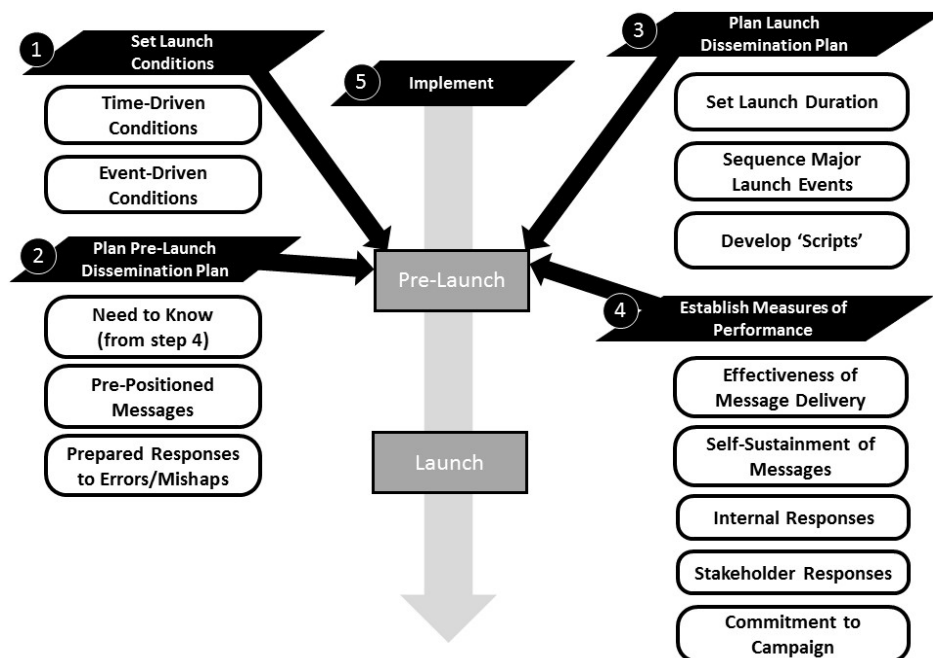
1 Set Launch Conditions

Time-Driven Conditions

Event-Driven Conditions

2 Plan Pre-Launch Dissemination Plan

Need to Know (from step 4)

Pre-Positioned Messages

Prepared Responses to Errors/Mishaps

5 Implement

Pre-Launch

Launch

3 Plan Launch Dissemination Plan

Set Launch Duration

Sequence Major Launch Events

Develop 'Scripts'

4 Establish Measures of Performance

Effectiveness of Message Delivery

Self-Sustainment of Messages

Internal Responses

Stakeholder Responses

Commitment to Campaign